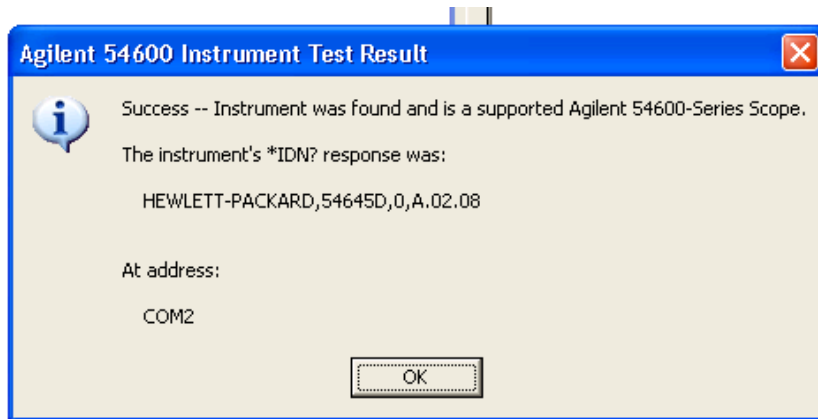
Agilent 54600 Instrument Test Result

Success -- Instrument was found and is a supported Agilent 54600-Series Scope.

The instrument's *IDN? response was:

HEWLETT-PACKARD,54645D,0,A.02.08

At address:

COM2

OK